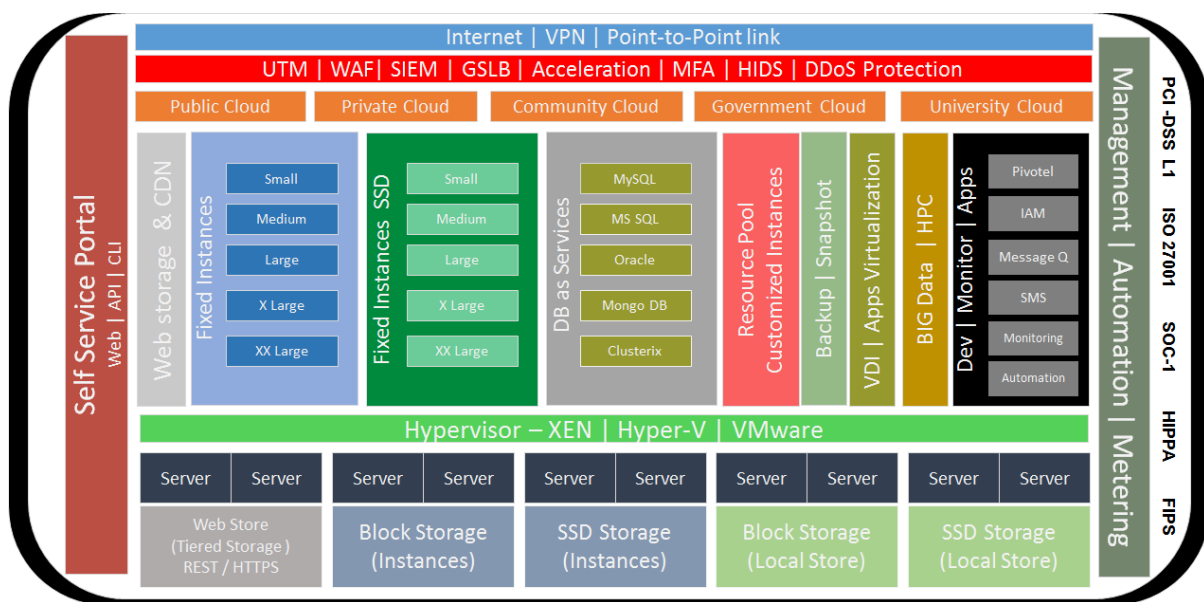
Self Service Portal
Web | API | CLI

Internet | VPN | Point-to-Point link

UTM | WAF | SIEM | GSLB | Acceleration | MFA | HIDS | DDoS Protection

Public Cloud
Private Cloud
Community Cloud
Government Cloud
University Cloud

Web storage & CDN

Fixed Instances
Small
Medium
Large
X Large
XX Large

Fixed Instances SSD
Small
Medium
Large
X Large
XX Large

DB as Services
MySQL
MS SQL
Oracle
Mongo DB
Clusterix

Resource Pool
Customized Instances

Backup | Snapshot

VDI | Apps Virtualization

BIG Data | HPC

Dev | Monitor | Apps
Pivotel
IAM
Message Q
SMS
Monitoring
Automation

Hypervisor – XEN | Hyper-V | VMware

Server
Server
Server
Server
Server
Server
Server
Server
Server
Server

Web Store
(Tiered Storage)
REST / HTTPS

Block Storage
(Instances)

SSD Storage
(Instances)

Block Storage
(Local Store)

SSD Storage
(Local Store)

Management | Automation | Metering

PCI-DSS L1
ISO 27001
SOC-1
HIPPA
FIPS